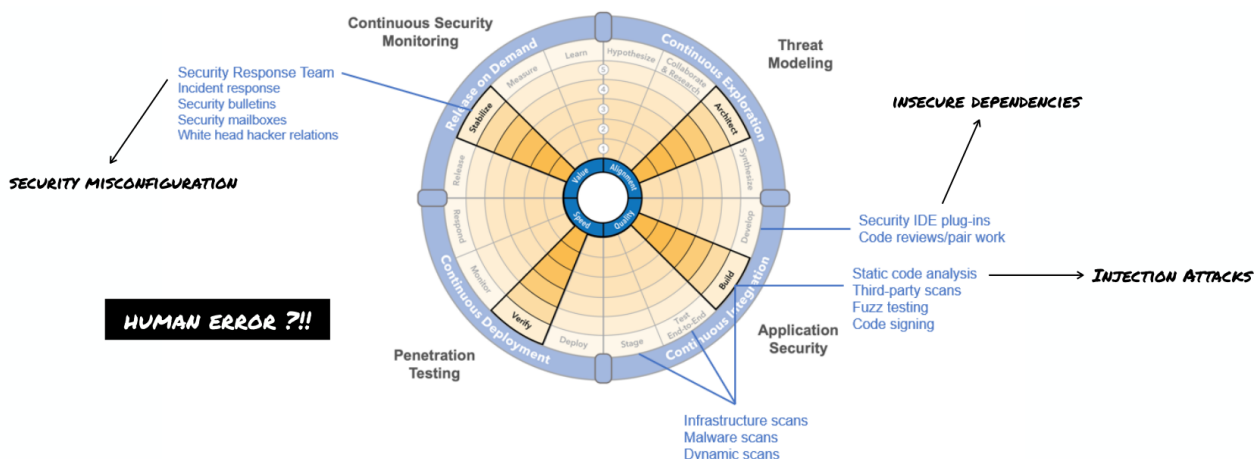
Continuous Security Monitoring

Threat Modeling

Security Response Team
Incident response
Security bulletins
Security mailboxes
White head hacker relations

INSECURE DEPENDENCIES

SECURITY MISCONFIGURATION

Release on Demand

Continuous Exploration

Learn
Hypothesize
Collaborate & Research
Measure
Stabilize
Architect
Synthesize
Release
Respond
Monitor
Develop
5
4
3
2
1
Value
Alignment
Speed
Quality

Security IDE plug-ins
Code reviews/pair work

Static code analysis
Third-party scans
Fuzz testing
Code signing

INJECTION ATTACKS

Build
Verify

HUMAN ERROR ?!!

Continuous Deployment

Continuous Integration

Deploy
Stage
Test End-to-End

Application Security

Penetration Testing

Infrastructure scans
Malware scans
Dynamic scans